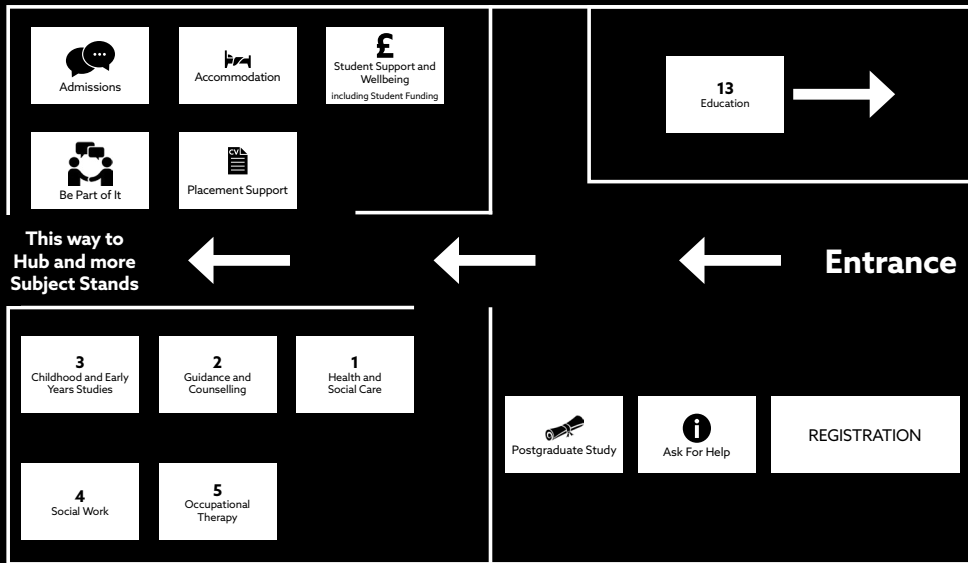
Admissions

Accommodation

£
Student Support and Wellbeing
including Student Funding

Be Part of It

CV
Placement Support

13
Education

This way to Hub and more Subject Stands

Entrance

3
Childhood and Early Years Studies

2
Guidance and Counselling

1
Health and Social Care

4
Social Work

5
Occupational Therapy

Postgraduate Study

Ask For Help

REGISTRATION